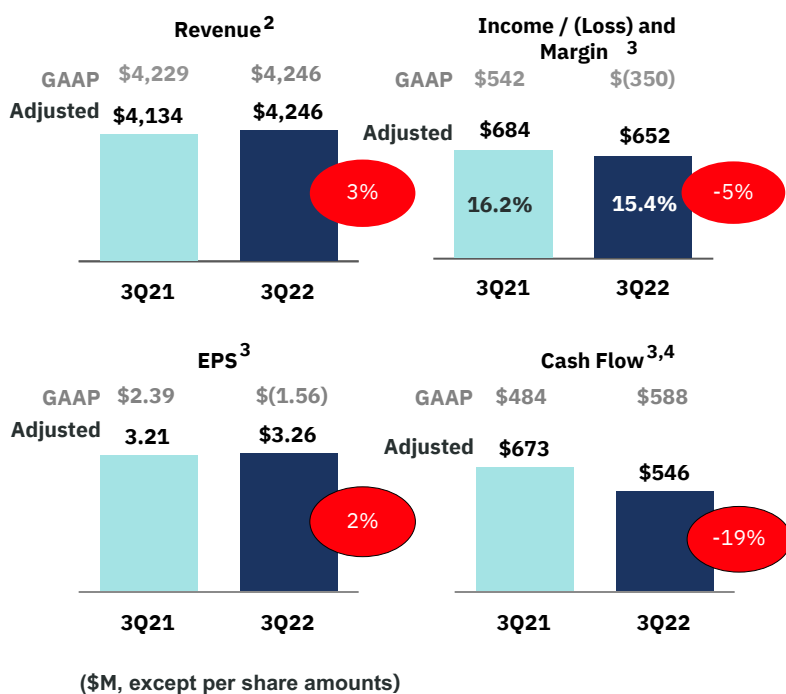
Revenue$^2$

GAAP $4,229 $4,246

Adjusted $4,134 $4,246

3%

3Q21 3Q22

Income / (Loss) and Margin $^3$

GAAP $542 $(350)

Adjusted $684 $652

16.2% 15.4%

-5%

3Q21 3Q22

EPS$^3$

GAAP $2.39 $(1.56)

Adjusted 3.21 $3.26

2%

3Q21 3Q22

Cash Flow$^{3,4}$

GAAP $484 $588

Adjusted $673 $546

-19%

3Q21 3Q22

($M, except per share amounts)